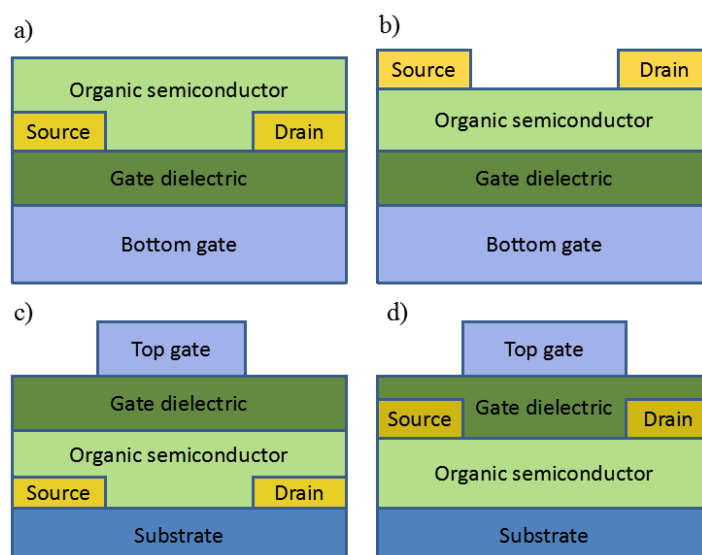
a)

Organic semiconductor

Source

Drain

Gate dielectric

Bottom gate

b)

Source

Drain

Organic semiconductor

Gate dielectric

Bottom gate

c)

Top gate

Gate dielectric

Organic semiconductor

Source

Drain

Substrate

d)

Top gate

Source

Gate dielectric

Drain

Organic semiconductor

Substrate